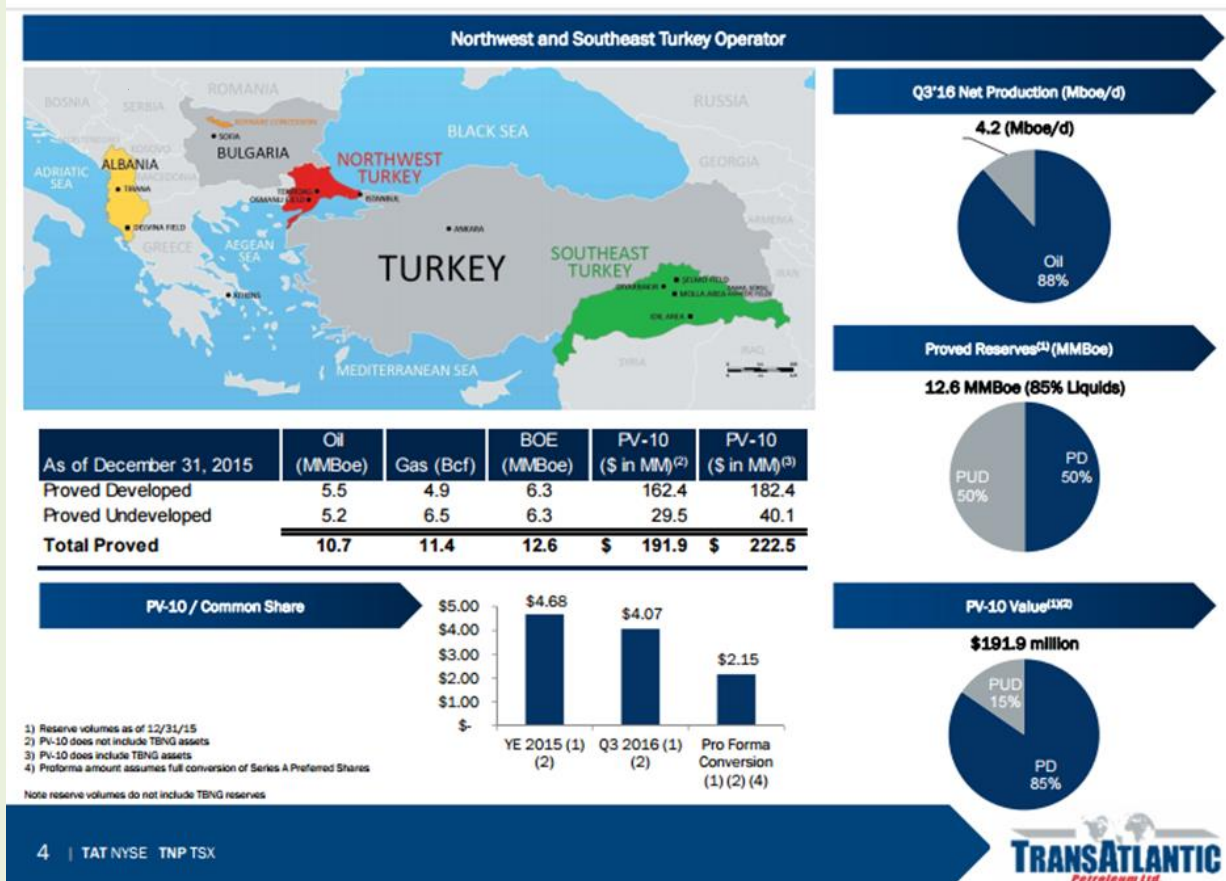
Northwest and Southeast Turkey Operator

ROMANIA
BOSNIA
SERBIA
RUSSIA
BLACK SEA
SOFIA
BULGARIA
NORTHWEST TURKEY
ALBANIA
ADRIATIC SEA
TIRANA
ISTANBUL
GEORGIA
DEVINA FIELD
ANKARA
GREECE
AEGEAN SEA
TURKEY
SOUTHEAST TURKEY
ATHENS
MEDITERRANEAN SEA

Q3'16 Net Production (Mboe/d)
4.2 (Mboe/d)
Oil 88%

Proved Reserves$^{(1)}$ (MMBoe)
12.6 MMBoe (85% Liquids)
PUD 50%
PD 50%

| As of December 31, 2015 | Oil (MMBoe) | Gas (Bcf) | BOE (MMBoe) | PV-10 ($ in MM)$^{(2)}$ | PV-10 ($ in MM)$^{(3)}$ |
|---|---|---|---|---|---|
| Proved Developed | 5.5 | 4.9 | 6.3 | 162.4 | 182.4 |
| Proved Undeveloped | 5.2 | 6.5 | 6.3 | 29.5 | 40.1 |
| Total Proved | 10.7 | 11.4 | 12.6 | $ 191.9 | $ 222.5 |

PV-10 / Common Share
$5.00
$4.00
$3.00
$2.00
$1.00
$-
$4.68
$4.07
$2.15
YE 2015 (1) (2)
Q3 2016 (1) (2)
Pro Forma Conversion (1) (2) (4)

PV-10 Value$^{(1)(2)}$
$191.9 million
PUD 15%
PD 85%

1) Reserve volumes as of 12/31/15
2) PV-10 does not include TBNG assets
3) PV-10 does include TBNG assets
4) Proforma amount assumes full conversion of Series A Preferred Shares

Note reserve volumes do not include TBNG reserves

4 | TAT NYSE TNP TSX

TRANSATLANTIC Petroleum Ltd